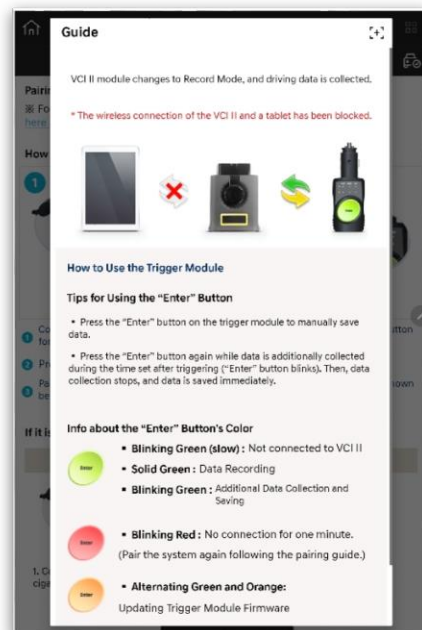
Guide

VCI II module changes to Record Mode, and driving data is collected.

* The wireless connection of the VCI II and a tablet has been blocked.

How to Use the Trigger Module

Tips for Using the "Enter" Button

• Press the "Enter" button on the trigger module to manually save data.

• Press the "Enter" button again while data is additionally collected during the time set after triggering ("Enter" button blinks). Then, data collection stops, and data is saved immediately.

Info about the "Enter" Button's Color

Enter

• Blinking Green (slow) : Not connected to VCI II

• Solid Green : Data Recording

• Blinking Green : Additional Data Collection and Saving

Enter

• Blinking Red : No connection for one minute.

(Pair the system again following the pairing guide.)

Enter

• Alternating Green and Orange:

Updating Trigger Module Firmware